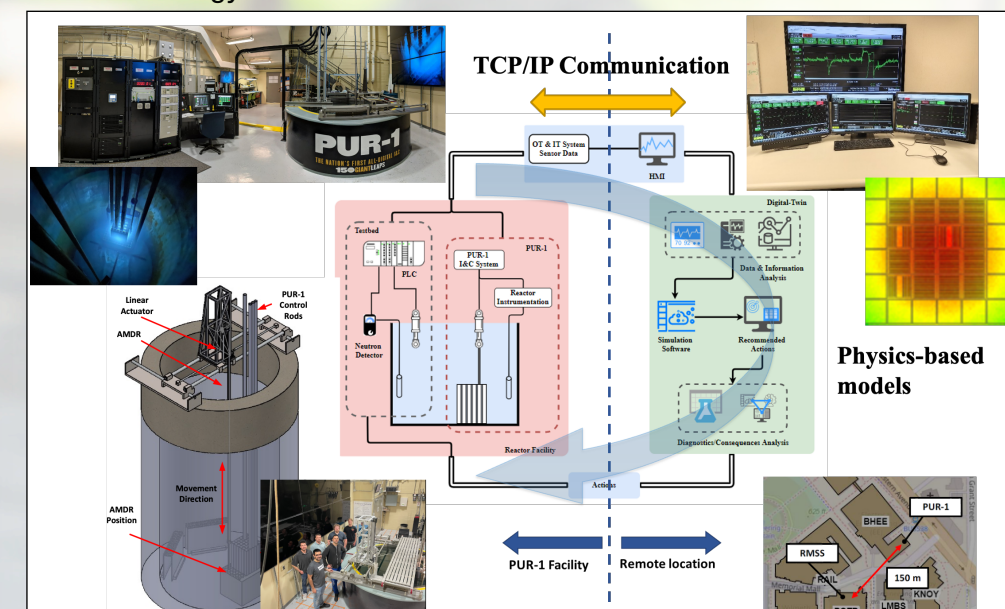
TCP/IP Communication

PUR-1
THE NATION'S FIRST ALL-DIGITAL
150 GIANT LEAPS

OT & IT System Sensor Data

HMI

Testbed

PLC

PUR-1

PUR-1 I&C System

Reactor Instrumentation

Neutron Detector

Reactor Facility

Digital-Twin

Data & Information Analysis

Simulation Software

Recommended Actions

Diagnostics/Consequences Analysis

Actions

Physics-based models

Linear Actuator

PUR-1 Control Rods

AMDR

Movement Direction

AMDR Position

PUR-1 Facility

Remote location

BHEE

PUR-1

RMSS

150 m

KNOY

LMBS

Grant Street